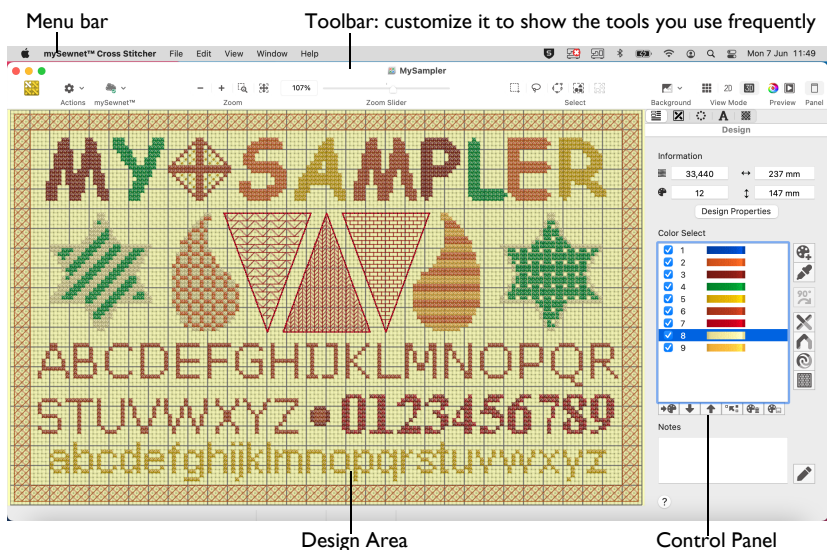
Menu bar

Toolbar: customize it to show the tools you use frequently

mySewnet™ Cross Stitcher File Edit View Window Help

Mon 7 Jun 11:49

MySampler

Actions mySewnet™

107%

Zoom Zoom Slider Select

Background View Mode 2D 3D Preview Panel

Design

Information

33,440 237 mm

12 147 mm

Design Properties

Color Select

1
2
3
4
5
6
7
8
9

Notes

?

MY SAMPLER

ABCDEFGHIJKLMNOPQR

STUVWXYZ • 0123456789

abcdefghijklmnopqrstuvwxyz

Design Area

Control Panel